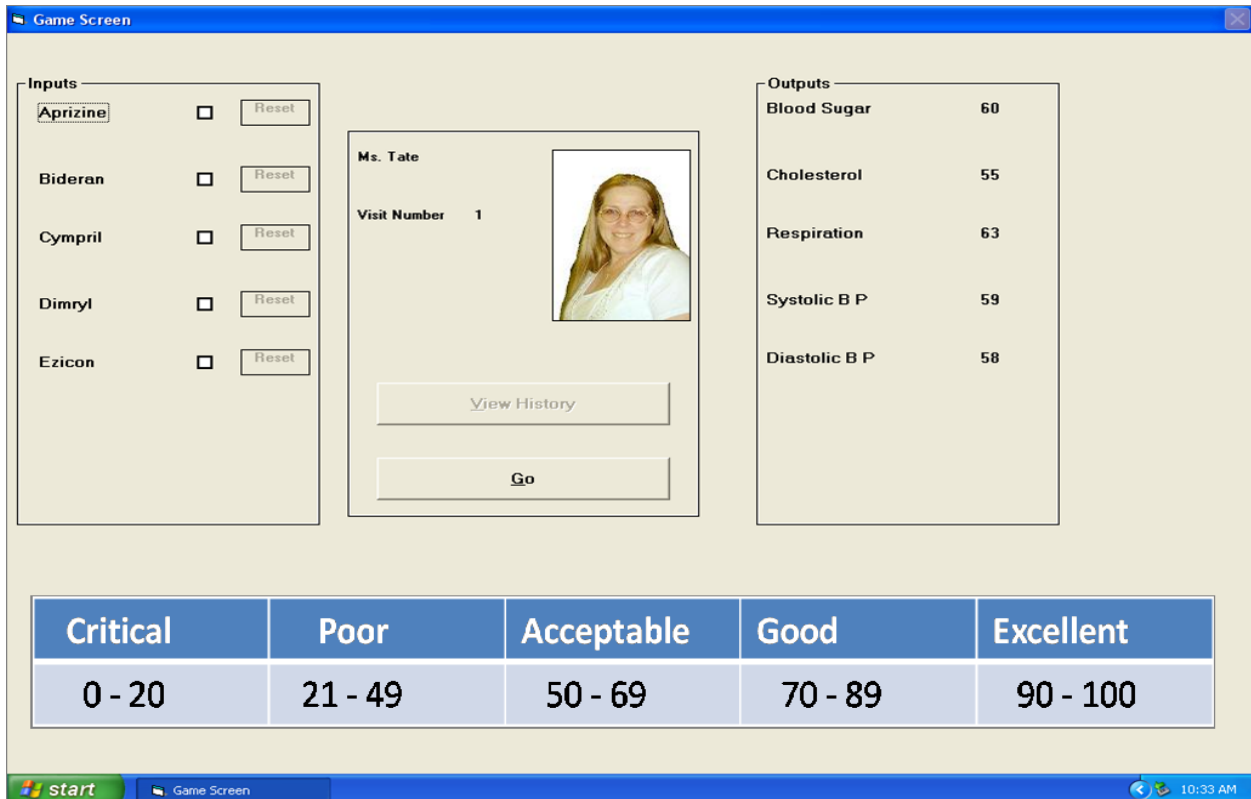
Game Screen

Inputs
Aprizine Reset
Bideran Reset
Cympril Reset
Dimryl Reset
Ezicon Reset

Ms. Tate
Visit Number 1

View History
Go

Outputs
Blood Sugar 60
Cholesterol 55
Respiration 63
Systolic B P 59
Diastolic B P 58

| Critical | Poor | Acceptable | Good | Excellent |
|---|---|---|---|---|
| 0 - 20 | 21 - 49 | 50 - 69 | 70 - 89 | 90 - 100 |

start Game Screen 10:33 AM